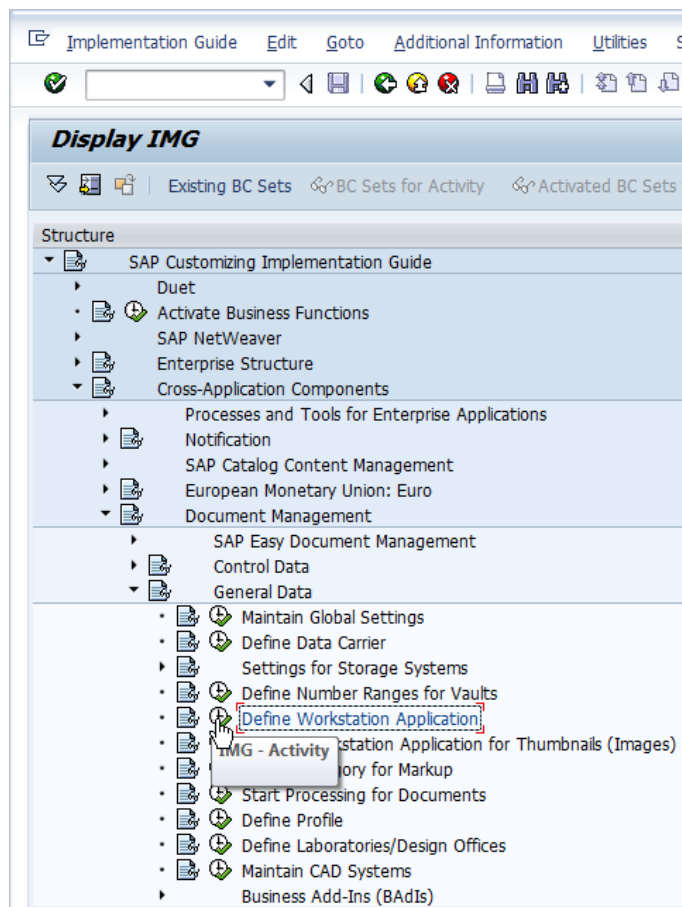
Implementation Guide Edit Goto Additional Information Utilities S

Display IMG

Existing BC Sets BC Sets for Activity Activated BC Sets

Structure

SAP Customizing Implementation Guide
Duet
Activate Business Functions
SAP NetWeaver
Enterprise Structure
Cross-Application Components
Processes and Tools for Enterprise Applications
Notification
SAP Catalog Content Management
European Monetary Union: Euro
Document Management
SAP Easy Document Management
Control Data
General Data
Maintain Global Settings
Define Data Carrier
Settings for Storage Systems
Define Number Ranges for Vaults
Define Workstation Application
IMG - Activity kstation Application for Thumbnails (Images)
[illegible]ory for Markup
Start Processing for Documents
Define Profile
Define Laboratories/Design Offices
Maintain CAD Systems
Business Add-Ins (BAdIs)